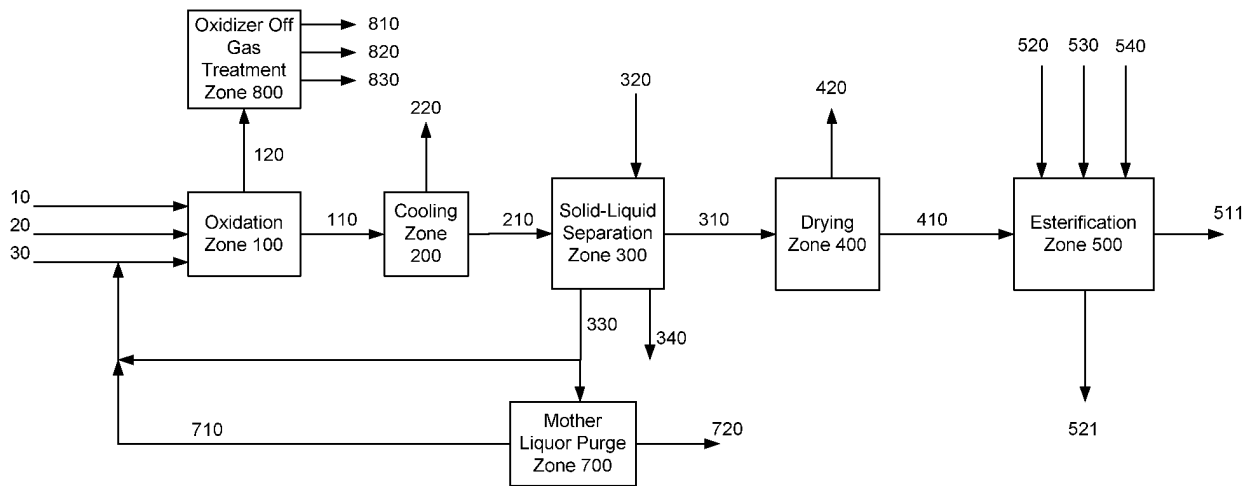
Oxidizer Off Gas Treatment Zone 800

810

820

830

120

220

320

420

520

530

540

10

20

30

Oxidation Zone 100

110

Cooling Zone 200

210

Solid-Liquid Separation Zone 300

310

Drying Zone 400

410

Esterification Zone 500

511

330

340

521

Mother Liquor Purge Zone 700

710

720